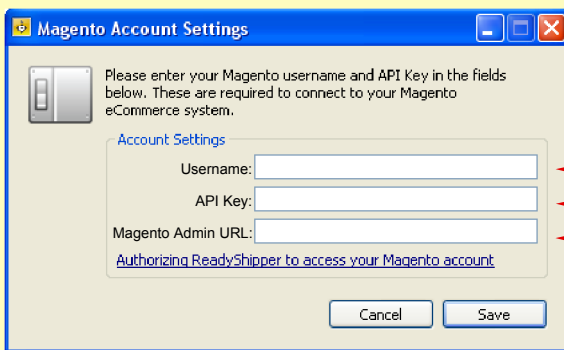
Magento Account Settings

Please enter your Magento username and API Key in the fields below. These are required to connect to your Magento eCommerce system.

Account Settings

Username:

API Key:

Magento Admin URL:

Authorizing ReadyShipper to access your Magento account

Cancel

Save